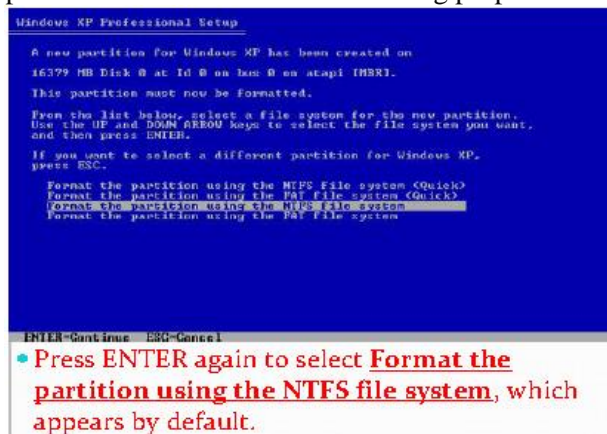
Windows XP Professional Setup

A new partition for Windows XP has been created on

16379 MB Disk 0 at Id 0 on bus 0 on atapi [MBR].

This partition must now be formatted.

From the list below, select a file system for the new partition. Use the UP and DOWN ARROW keys to select the file system you want, and then press ENTER.

If you want to select a different partition for Windows XP, press ESC.

Format the partition using the NTFS file system (Quick)
Format the partition using the FAT file system (Quick)
Format the partition using the NTFS file system
Format the partition using the FAT file system

ENTER=Continue ESC=Cancel

Press ENTER again to select Format the partition using the NTFS file system, which appears by default.